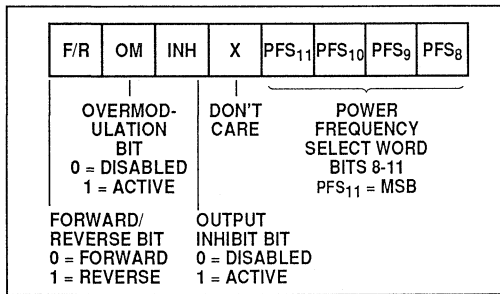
| F/R | OM | INH | X | PFS$_{11}$ | PFS$_{10}$ | PFS$_{9}$ | PFS$_{8}$ |
|---|---|---|---|---|---|---|---|

OVERMODULATION BIT
0 = DISABLED
1 = ACTIVE

DON'T CARE

POWER FREQUENCY SELECT WORD BITS 8-11
PFS$_{11}$ = MSB

FORWARD/ REVERSE BIT
0 = FORWARD
1 = REVERSE

OUTPUT INHIBIT BIT
0 = DISABLED
1 = ACTIVE